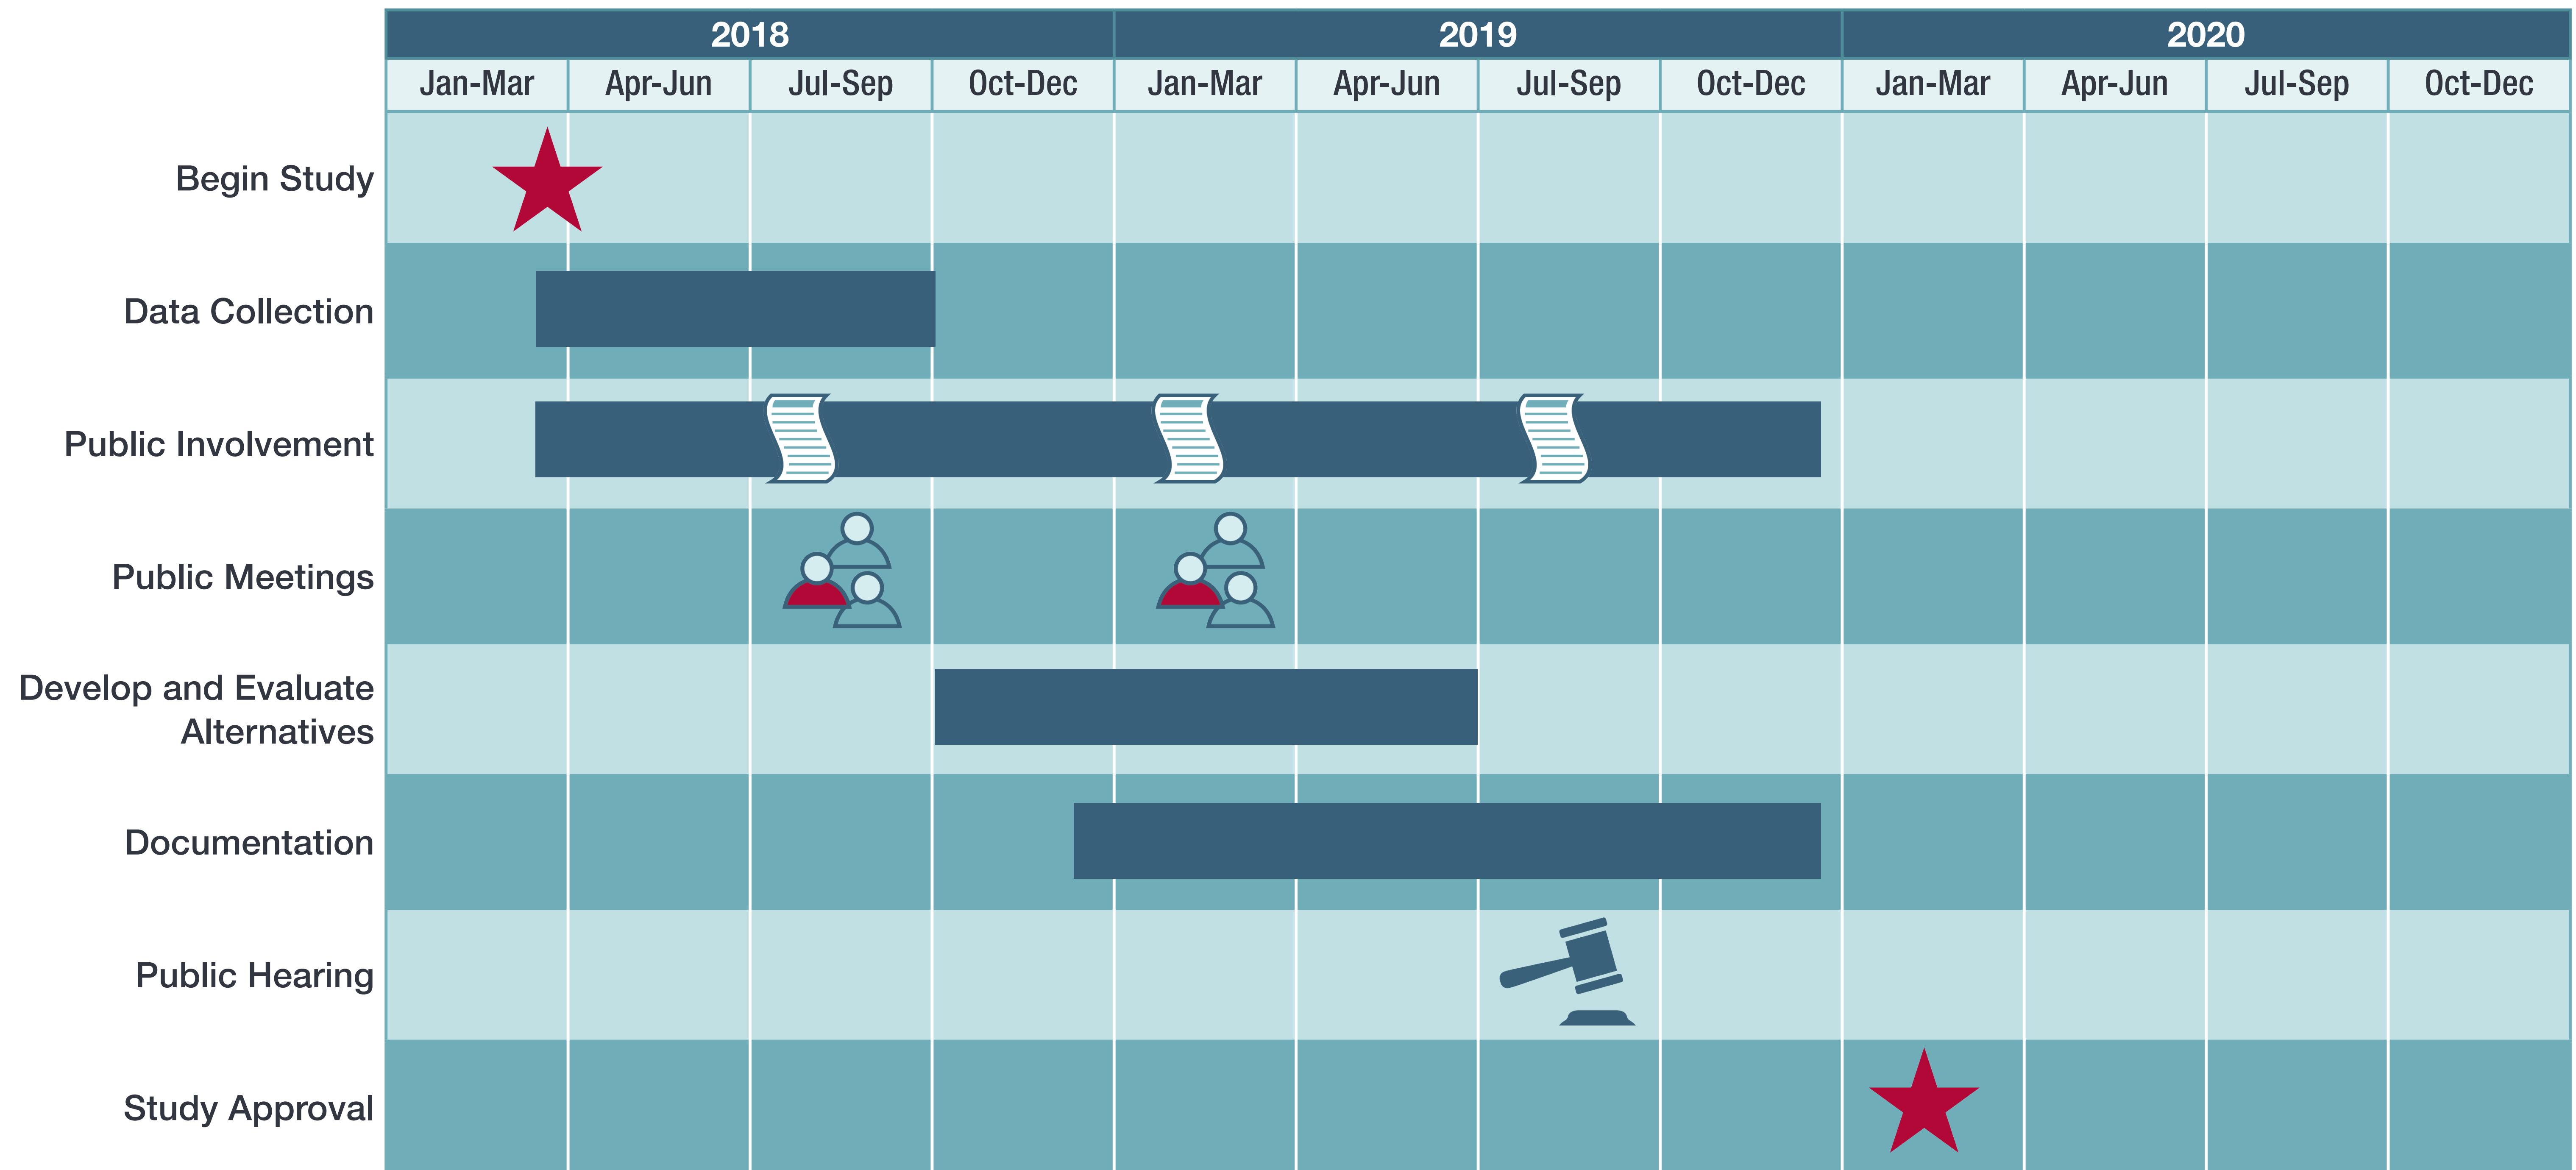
| | 2018 | | | | 2019 | | | | 2020 | | | |
|---|---|---|---|---|---|---|---|---|---|---|---|---|
| | Jan-Mar | Apr-Jun | Jul-Sep | Oct-Dec | Jan-Mar | Apr-Jun | Jul-Sep | Oct-Dec | Jan-Mar | Apr-Jun | Jul-Sep | Oct-Dec |
| Begin Study | | | | | | | | | | | | |
| Data Collection | | | | | | | | | | | | |
| Public Involvement | | | | | | | | | | | | |
| Public Meetings | | | | | | | | | | | | |
| Develop and Evaluate Alternatives | | | | | | | | | | | | |
| Documentation | | | | | | | | | | | | |
| Public Hearing | | | | | | | | | | | | |
| Study Approval | | | | | | | | | | | | |